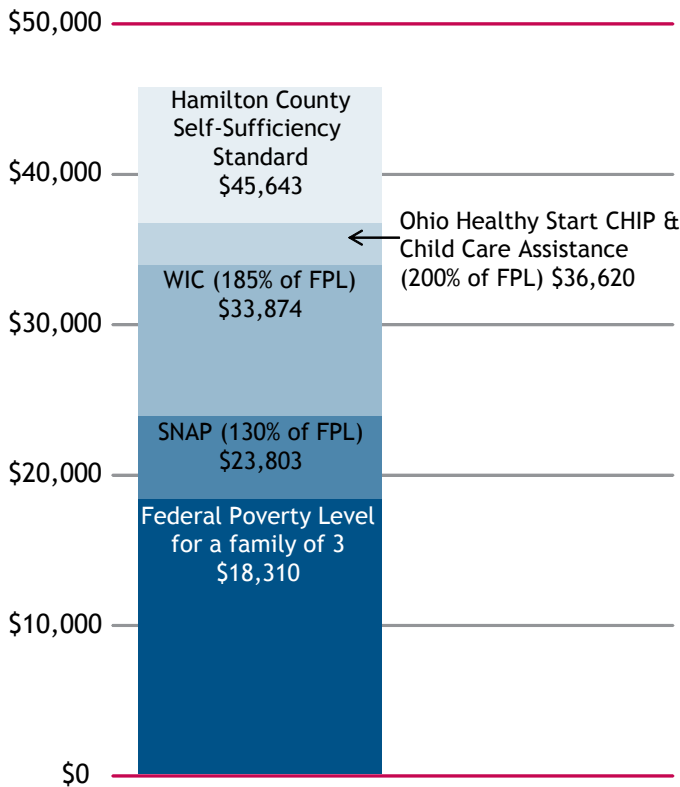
$50,000

$40,000

$30,000

$20,000

$10,000

$0

Hamilton County Self-Sufficiency Standard $45,643

Ohio Healthy Start CHIP & Child Care Assistance (200% of FPL) $36,620

WIC (185% of FPL) $33,874

SNAP (130% of FPL) $23,803

Federal Poverty Level for a family of 3 $18,310